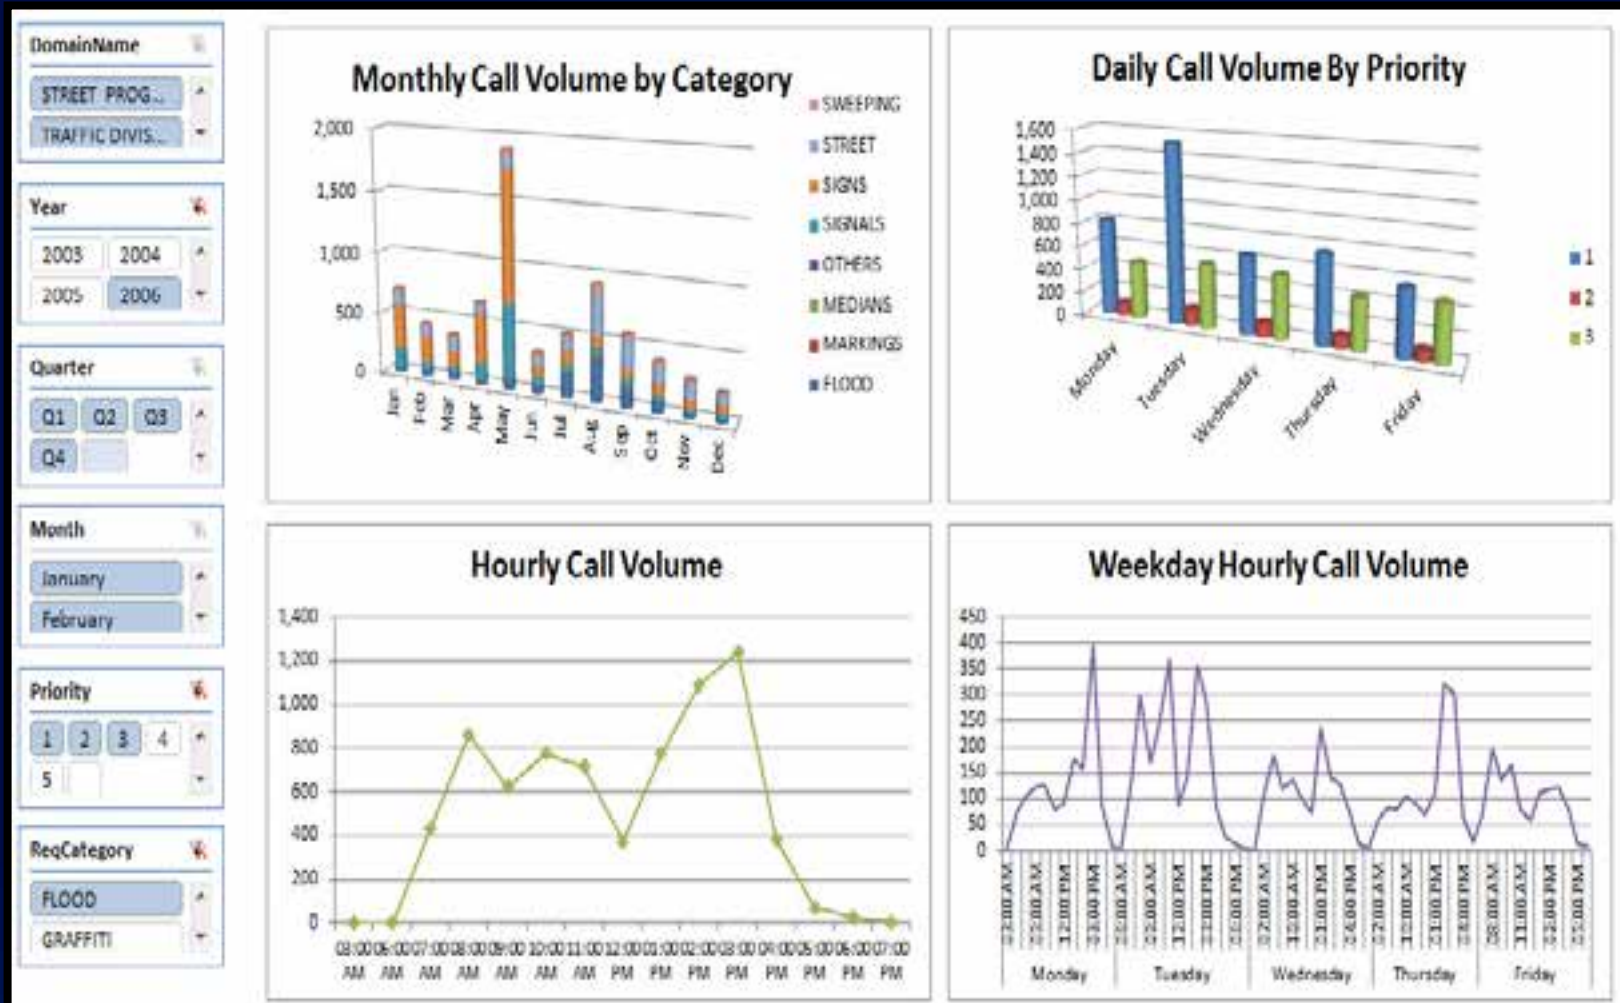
DomainName
STREET PROG...
TRAFFIC DIVIS...

Year
2003 2004
2005 2006

Quarter
Q1 Q2 Q3
Q4

Month
January
February

Priority
1 2 3 4
5

ReqCategory
FLOOD
GRAFFITI

Monthly Call Volume by Category
2,000
1,500
1,000
500
0
Jan Feb Mar Apr May Jun Jul Aug Sep Oct Nov Dec
SWEEPING
STREET
SIGNS
SIGNALS
OTHERS
MEDIANS
MARKINGS
FLOOD

Daily Call Volume By Priority
1,600
1,400
1,200
1,000
800
600
400
200
0
Monday Tuesday Wednesday Thursday Friday
1
2
3

Hourly Call Volume
1,400
1,200
1,000
800
600
400
200
0
03:00 AM 06:00 AM 07:00 AM 08:00 AM 09:00 AM 10:00 AM 11:00 AM 12:00 PM 01:00 PM 02:00 PM 03:00 PM 04:00 PM 05:00 PM 06:00 PM 07:00 PM

Weekday Hourly Call Volume
450
400
350
300
250
200
150
100
50
0
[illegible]
Monday Tuesday Wednesday Thursday Friday